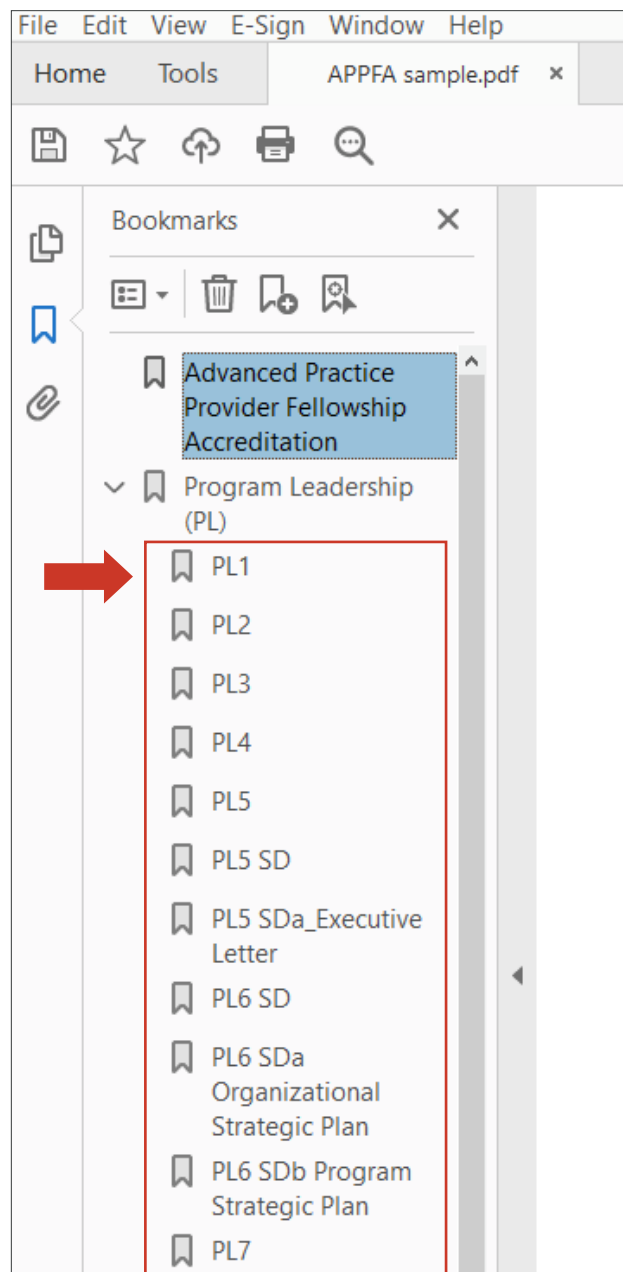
File Edit View E-Sign Window Help

Home Tools APPFA sample.pdf ×

Bookmarks ×

Advanced Practice Provider Fellowship Accreditation

Program Leadership (PL)

PL1

PL2

PL3

PL4

PL5

PL5 SD

PL5 SDa_Executive Letter

PL6 SD

PL6 SDa Organizational Strategic Plan

PL6 SDb Program Strategic Plan

PL7